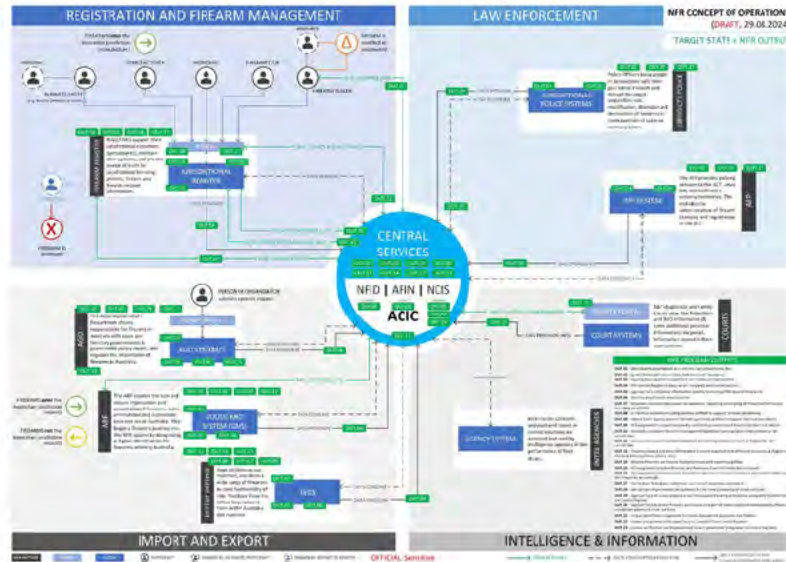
REGISTRATION AND FIREARM MANAGEMENT

LAW ENFORCEMENT

NFR CONCEPT OF OPERATION (DRAFT, 29.08.2024)

TARGET STATE + NFR OUTPUT

JURISDICTIONAL REGISTER

FIREARM REGISTRY

JURISDICTIONAL POLICE SYSTEMS

JURISDICTIONAL POLICE

AFP SYSTEM

AFP

CENTRAL SERVICES

NFID | AFIN | NCIS

ACIC

COURTS

COURT SYSTEMS

AGD

AGD SYSTEMS

ABF

POLICE AND SYSTEM (ICS)

DEFENCE

INTEL AGENCIES

AGENCY SYSTEM

NFR PROGRAM OUTPUTS

IMPORT AND EXPORT

INTELLIGENCE & INFORMATION

OFFICIAL: Sensitive

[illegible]